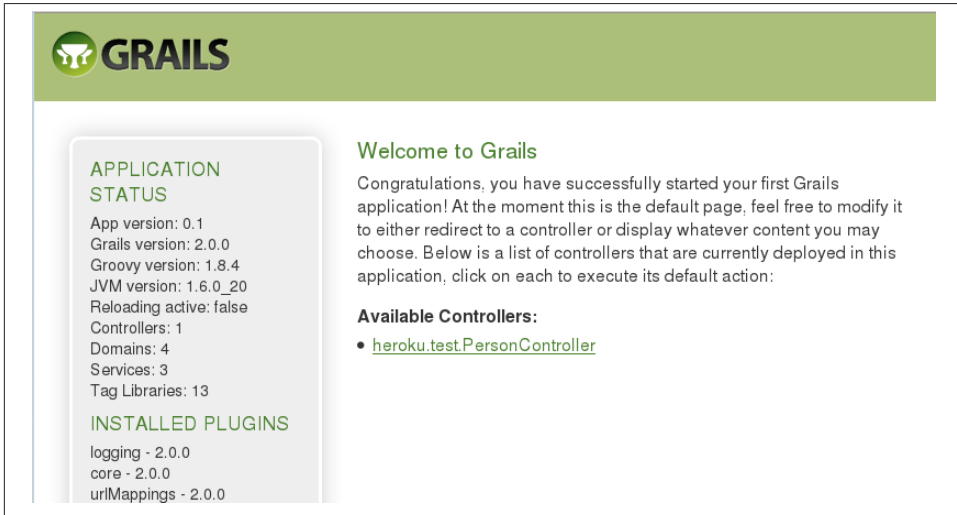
GRAILS

APPLICATION STATUS

App version: 0.1
Grails version: 2.0.0
Groovy version: 1.8.4
JVM version: 1.6.0_20
Reloading active: false
Controllers: 1
Domains: 4
Services: 3
Tag Libraries: 13

INSTALLED PLUGINS

logging - 2.0.0
core - 2.0.0
urlMappings - 2.0.0

Welcome to Grails

Congratulations, you have successfully started your first Grails application! At the moment this is the default page, feel free to modify it to either redirect to a controller or display whatever content you may choose. Below is a list of controllers that are currently deployed in this application, click on each to execute its default action:

Available Controllers:

• heroku.test.PersonController